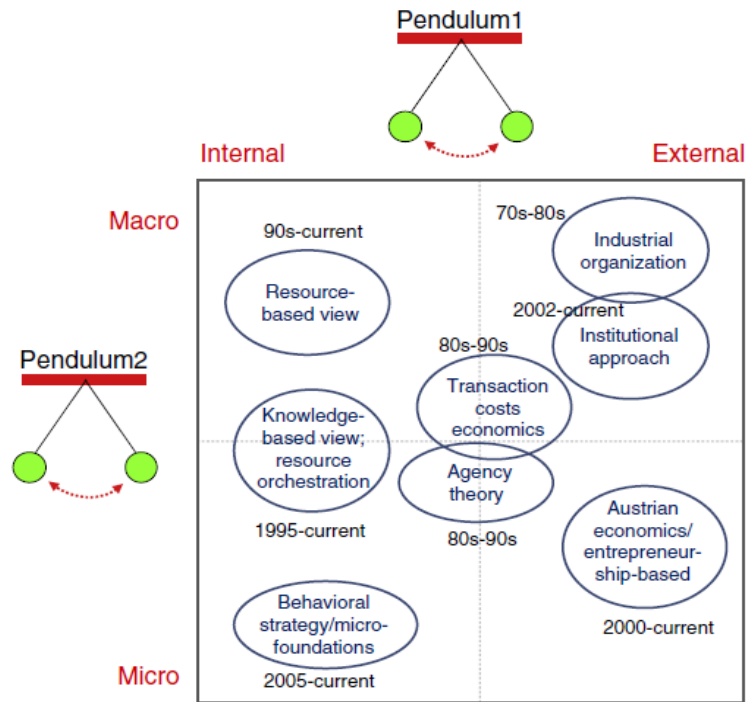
Pendulum1

Internal

External

Macro

Micro

Pendulum2

90s-current

Resource-based view

70s-80s

Industrial organization

2002-current

Institutional approach

80s-90s

Transaction costs economics

Knowledge-based view; resource orchestration

Agency theory

80s-90s

1995-current

Austrian economics/ entrepreneurship-based

2000-current

Behavioral strategy/micro-foundations

2005-current